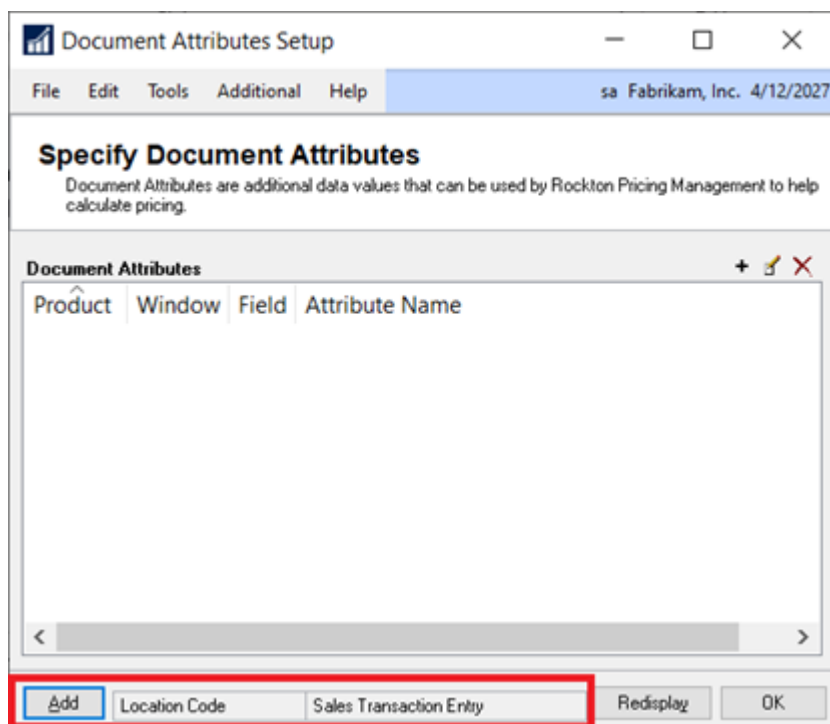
Document Attributes Setup

File Edit Tools Additional Help sa Fabrikam, Inc. 4/12/2027

Specify Document Attributes
Document Attributes are additional data values that can be used by Rockton Pricing Management to help calculate pricing.

Document Attributes

| Product | Window | Field | Attribute Name |
|---|---|---|---|

Add Location Code Sales Transaction Entry Redisplay OK